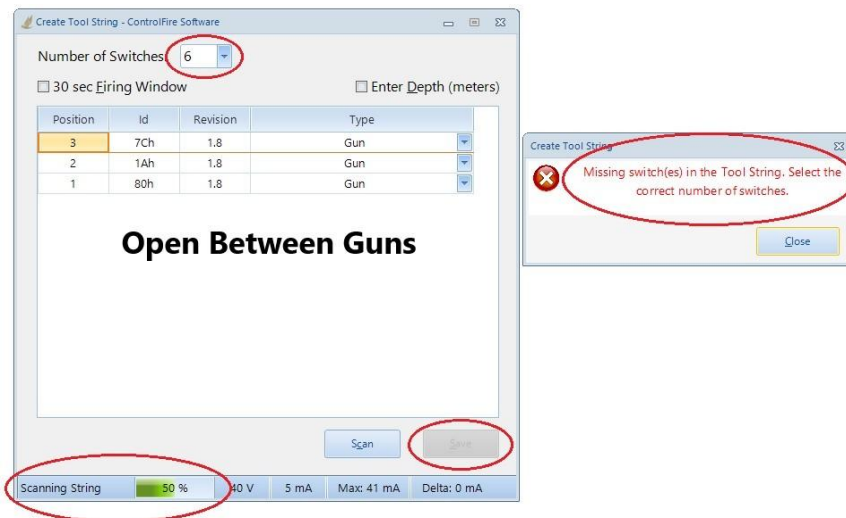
Create Tool String - ControlFire Software

Number of Switches: 6

30 sec Firing Window

Enter Depth (meters)

| Position | Id | Revision | Type |
|---|---|---|---|
| 3 | 7Ch | 1.8 | Gun |
| 2 | 1Ah | 1.8 | Gun |
| 1 | 80h | 1.8 | Gun |

Open Between Guns

Scan

Save

Scanning String 50 % 40 V 5 mA Max: 41 mA Delta: 0 mA

Create Tool String

Missing switch(es) in the Tool String. Select the correct number of switches.

Close